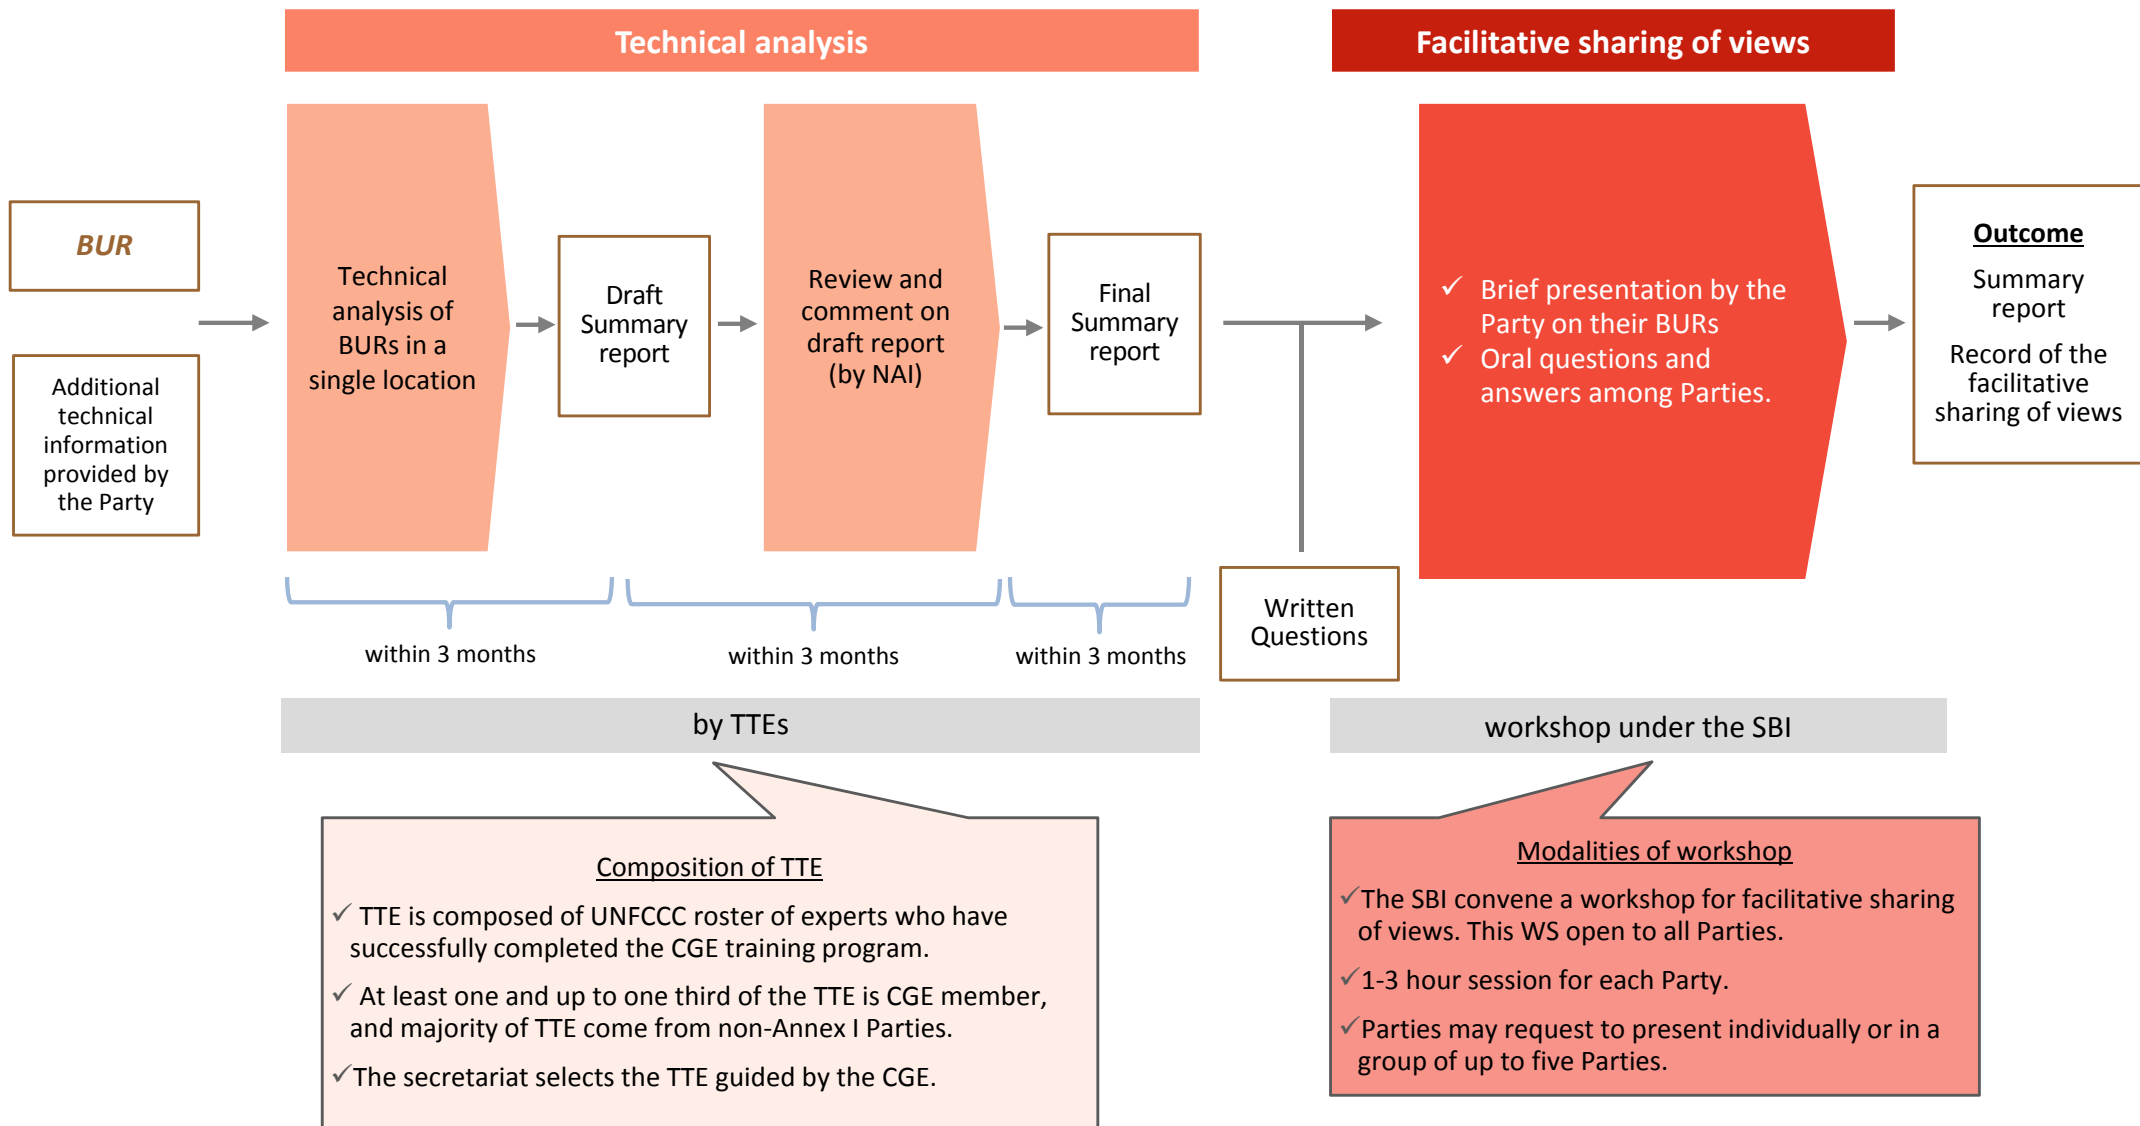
Technical analysis

Facilitative sharing of views

BUR

Additional technical information provided by the Party

Technical analysis of BURs in a single location

Draft Summary report

Review and comment on draft report (by NAI)

Final Summary report

✓ Brief presentation by the Party on their BURs
✓ Oral questions and answers among Parties.

Outcome

Summary report

Record of the facilitative sharing of views

within 3 months

within 3 months

within 3 months

Written Questions

by TTEs

workshop under the SBI

Composition of TTE

✓ TTE is composed of UNFCCC roster of experts who have successfully completed the CGE training program.

✓ At least one and up to one third of the TTE is CGE member, and majority of TTE come from non-Annex I Parties.

✓The secretariat selects the TTE guided by the CGE.

Modalities of workshop

✓The SBI convene a workshop for facilitative sharing of views. This WS open to all Parties.

✓1-3 hour session for each Party.

✓Parties may request to present individually or in a group of up to five Parties.